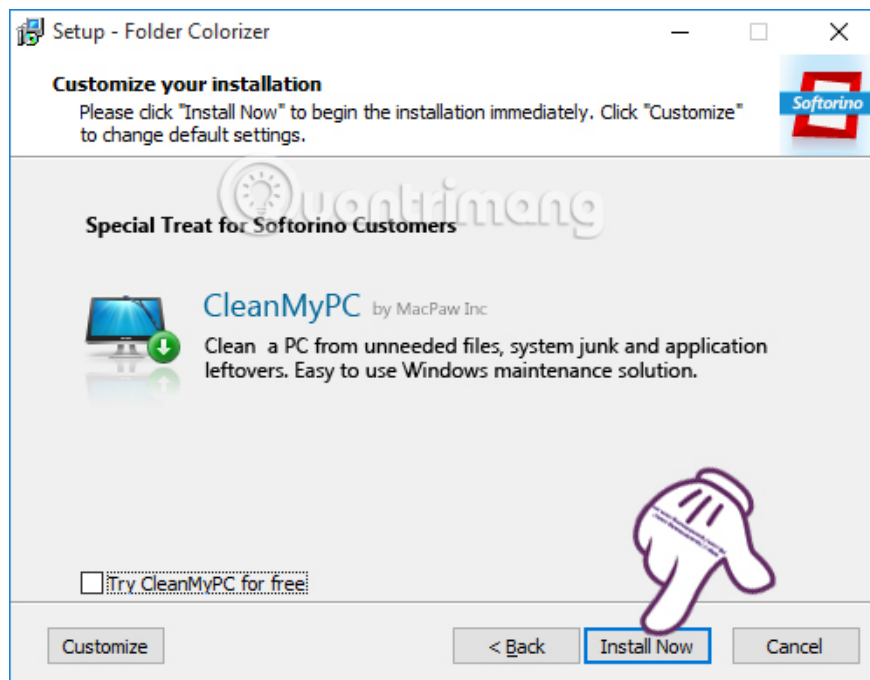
Setup - Folder Colorizer

Customize your installation

Please click "Install Now" to begin the installation immediately. Click "Customize" to change default settings.

Softorino

Quantrimang

Special Treat for Softorino Customers

CleanMyPC by MacPaw Inc

Clean a PC from unneeded files, system junk and application leftovers. Easy to use Windows maintenance solution.

Try CleanMyPC for free

Customize

< Back

Install Now

Cancel